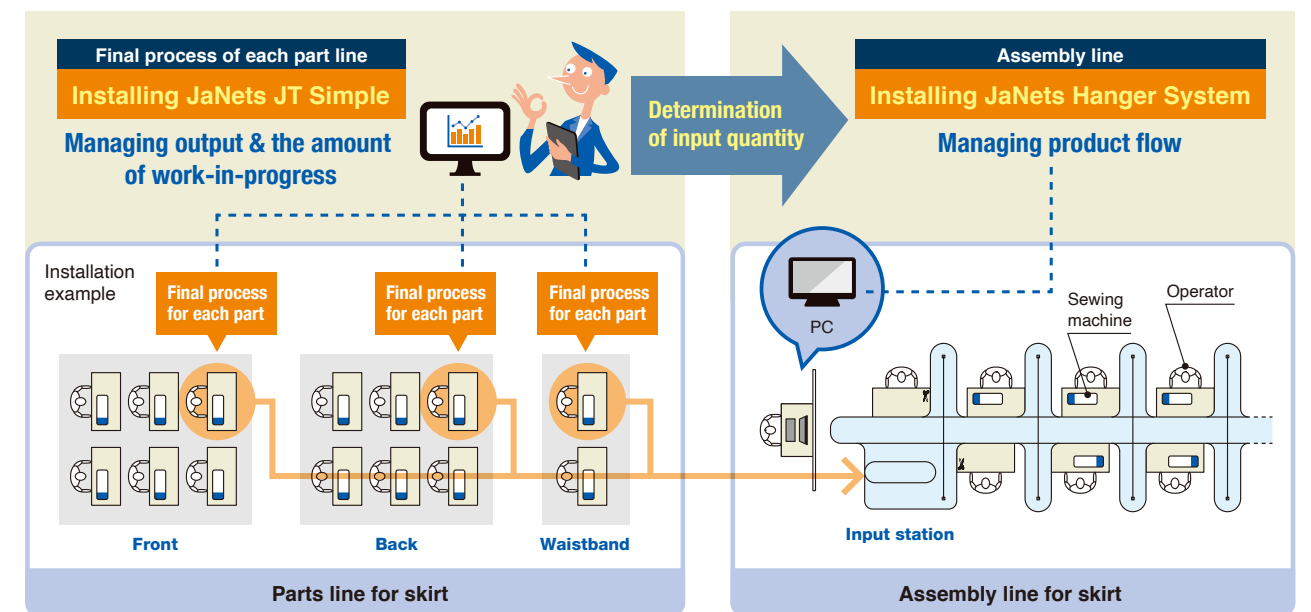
Final process of each part line

Installing JaNets JT Simple

Managing output & the amount of work-in-progress

Determination of input quantity

Assembly line

Installing JaNets Hanger System

Managing product flow

Installation example

Final process for each part

Final process for each part

Final process for each part

PC

Sewing machine

Operator

Front

Back

Waistband

Input station

Parts line for skirt

Assembly line for skirt